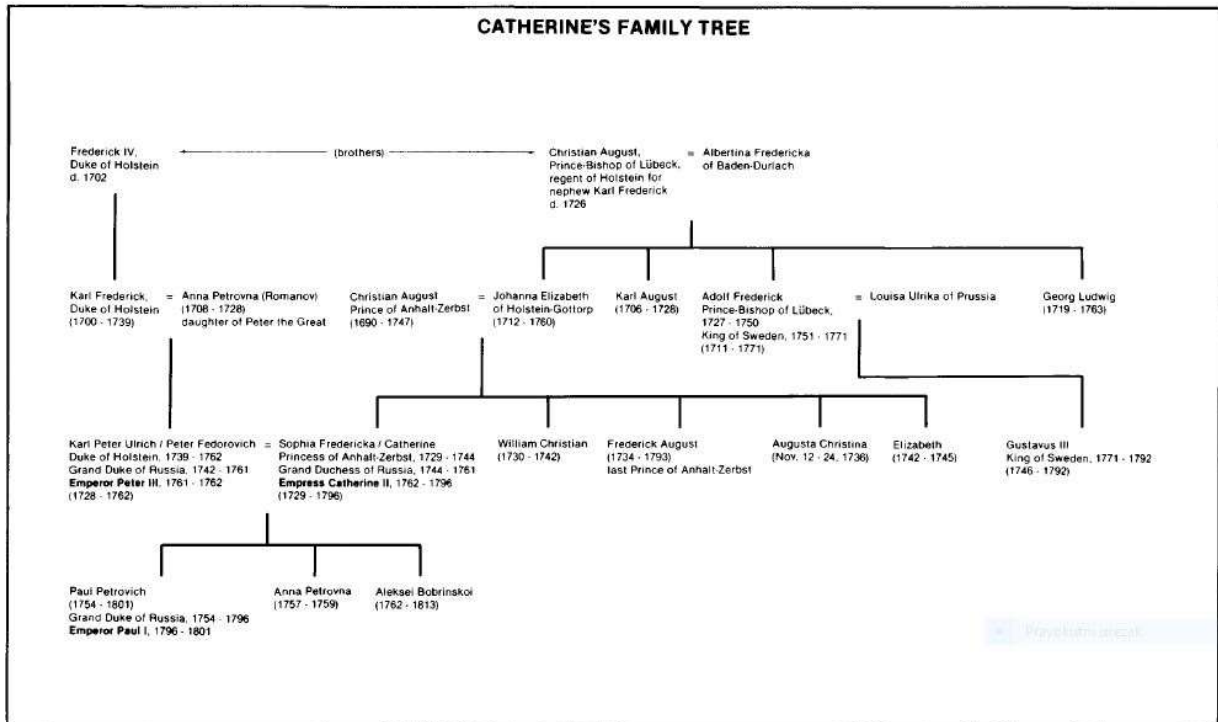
CATHERINE'S FAMILY TREE

Frederick IV,
Duke of Holstein
d. 1702

(brothers)

Christian August,
Prince-Bishop of Lübeck,
regent of Holstein for
nephew Karl Frederick
d. 1726

= Albertina Fredericka
of Baden-Durlach

Karl Frederick,
Duke of Holstein
(1700 - 1739)

= Anna Petrovna (Romanov)
(1708 - 1728)
daughter of Peter the Great

Christian August
Prince of Anhalt-Zerbst
(1690 - 1747)

= Johanna Elizabeth
of Holstein-Gottorp
(1712 - 1760)

Karl August
(1706 - 1728)

Adolf Frederick
Prince-Bishop of Lübeck,
1727 - 1750
King of Sweden, 1751 - 1771
(1711 - 1771)

= Louisa Ulrika of Prussia

Georg Ludwig
(1719 - 1763)

Karl Peter Ulrich / Peter Fedorovich
Duke of Holstein, 1739 - 1762
Grand Duke of Russia, 1742 - 1761
**Emperor Peter III**, 1761 - 1762
(1728 - 1762)

= Sophia Fredericka / Catherine
Princess of Anhalt-Zerbst, 1729 - 1744
Grand Duchess of Russia, 1744 - 1761
**Empress Catherine II**, 1762 - 1796
(1729 - 1796)

William Christian
(1730 - 1742)

Frederick August
(1734 - 1793)
last Prince of Anhalt-Zerbst

Augusta Christina
(Nov. 12 - 24, 1736)

Elizabeth
(1742 - 1745)

Gustavus III
King of Sweden, 1771 - 1792
(1746 - 1792)

Paul Petrovich
(1754 - 1801)
Grand Duke of Russia, 1754 - 1796
**Emperor Paul I**, 1796 - 1801

Anna Petrovna
(1757 - 1759)

Aleksei Bobrinskoi
(1762 - 1813)

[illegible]